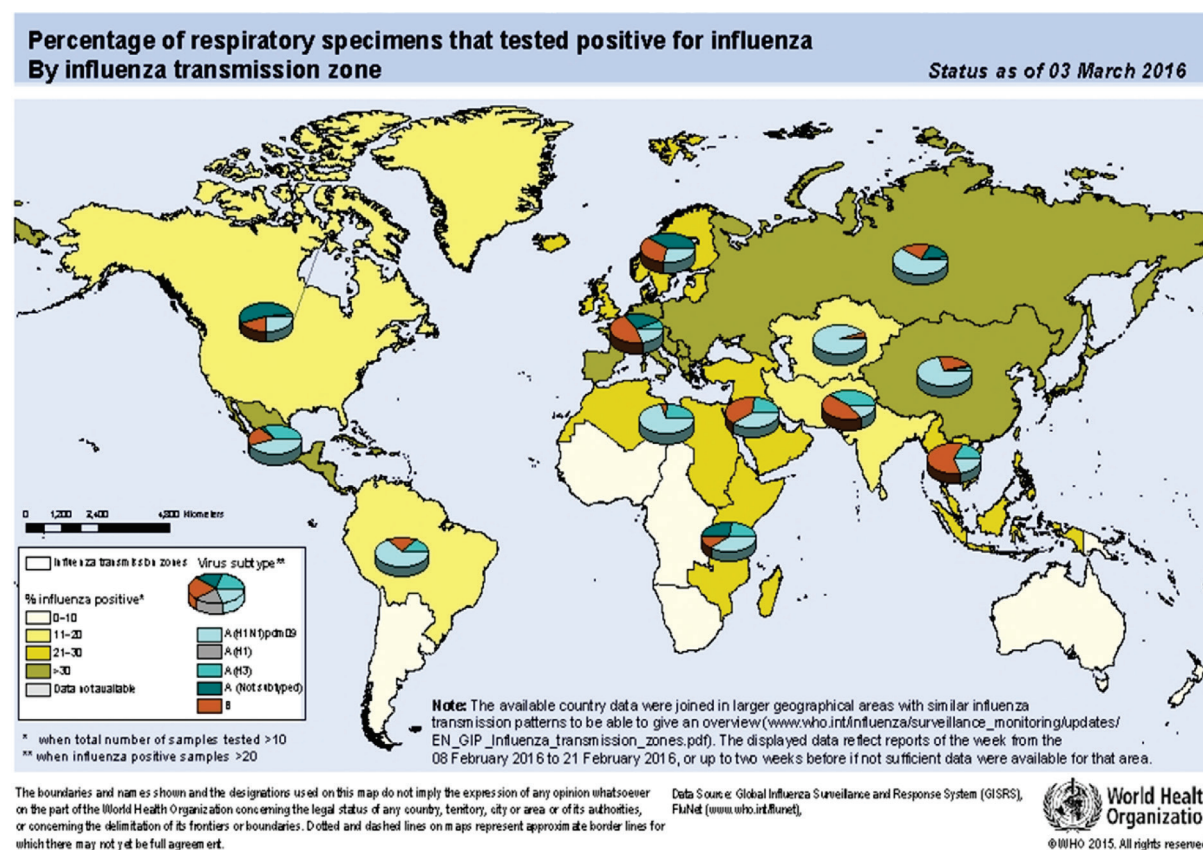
Percentage of respiratory specimens that tested positive for influenza
By influenza transmission zone

Status as of 03 March 2016

0 1,200 2,400 4,800 Kilometers

Influenza transmission zones

Virus subtype**

% influenza positive*

0–10

11–20

21–30

>30

Data not available

A(H1N1)pdm09

A(H1)

A(H3)

A (Not subtyped)

B

* when total number of samples tested >10
** when influenza positive samples >20

Note: The available country data were joined in larger geographical areas with similar influenza transmission patterns to be able to give an overview (www.who.int/influenza/surveillance_monitoring/updates/EN_GIP_Influenza_transmission_zones.pdf). The displayed data reflect reports of the week from the 08 February 2016 to 21 February 2016, or up to two weeks before if not sufficient data were available for that area.

The boundaries and names shown and the designations used on this map do not imply the expression of any opinion whatsoever on the part of the World Health Organization concerning the legal status of any country, territory, city or area or of its authorities, or concerning the delimitation of its frontiers or boundaries. Dotted and dashed lines on maps represent approximate border lines for which there may not yet be full agreement.

Data Source: Global Influenza Surveillance and Response System (GISRS), FluNet (www.who.int/flunet),

World Healt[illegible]
Organizatio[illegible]

©WHO 2015. All rights reserve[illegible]